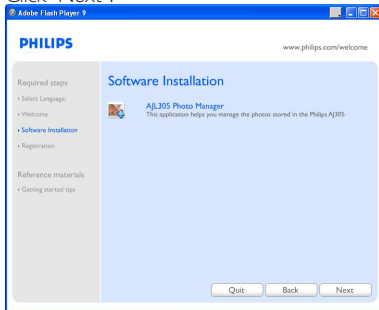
Click "Next".

Adobe Flash Player 9

PHILIPS

www.philips.com/welcome

Required steps

› Select Language

› Welcome

› Software Installation

› Registration

Reference materials

› Getting started tips

Software Installation

AJL305 Photo Manager
This application helps you manage the photos stored in the Philips AJ305

Quit

Back

Next